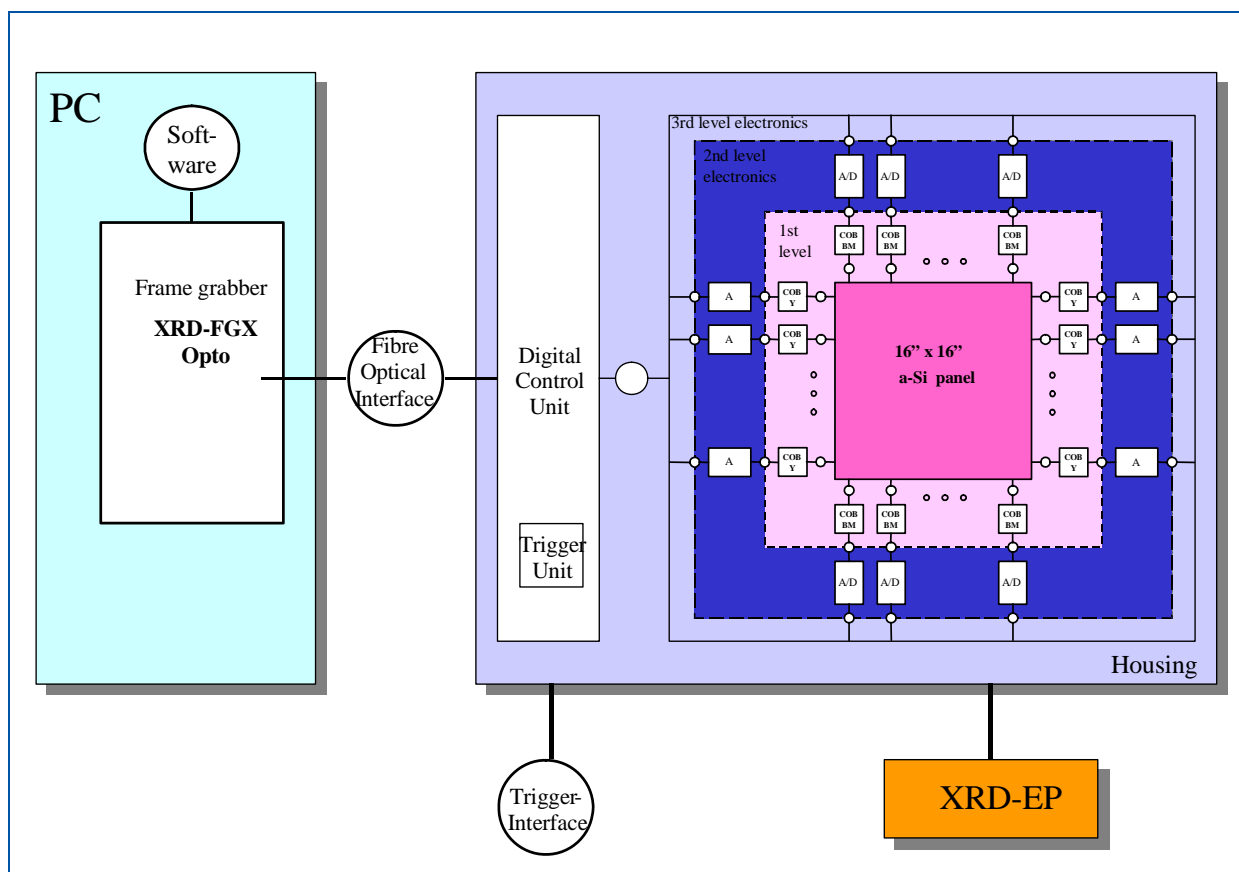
PC

Software

Frame grabber

XRD-FGX Opto

Fibre Optical Interface

Digital Control Unit

Trigger Unit

3rd level electronics

2nd level electronics

1st level

A/D A/D A/D

COB BM COB BM COB BM

A COB Y

A COB Y

A COB Y

16" x 16" a-Si panel

COB Y A

COB Y A

COB Y A

COB BM COB BM COB BM

A/D A/D A/D

Housing

Trigger-Interface

XRD-EP